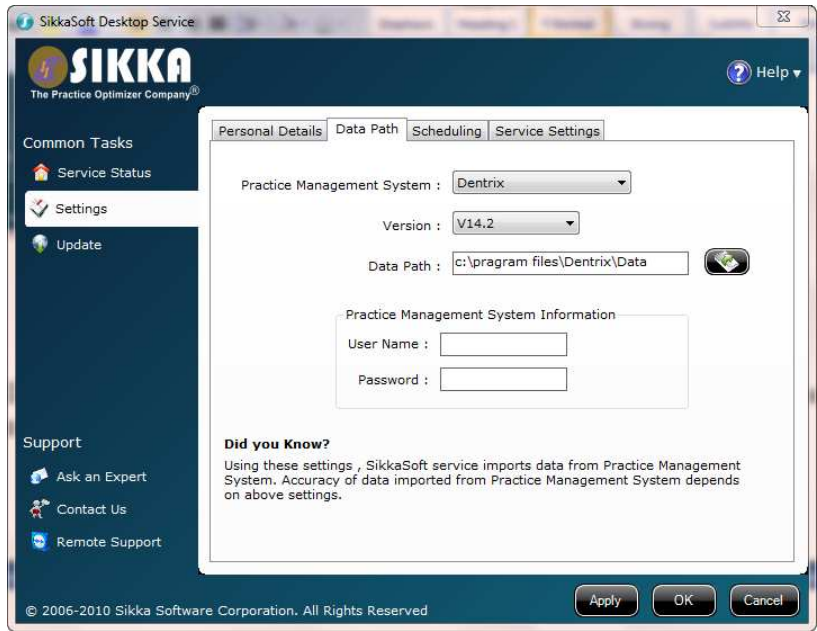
SikkaSoft Desktop Service

SIKKA
The Practice Optimizer Company®

Help ▾

Common Tasks
Service Status
Settings
Update

Support
Ask an Expert
Contact Us
Remote Support

Personal Details | Data Path | Scheduling | Service Settings

Practice Management System : Dentrix

Version : V14.2

Data Path : c:\pragram files\Dentrix\Data

Practice Management System Information
User Name :
Password :

**Did you Know?**
Using these settings , SikkaSoft service imports data from Practice Management System. Accuracy of data imported from Practice Management System depends on above settings.

© 2006-2010 Sikka Software Corporation. All Rights Reserved

Apply
OK
Cancel